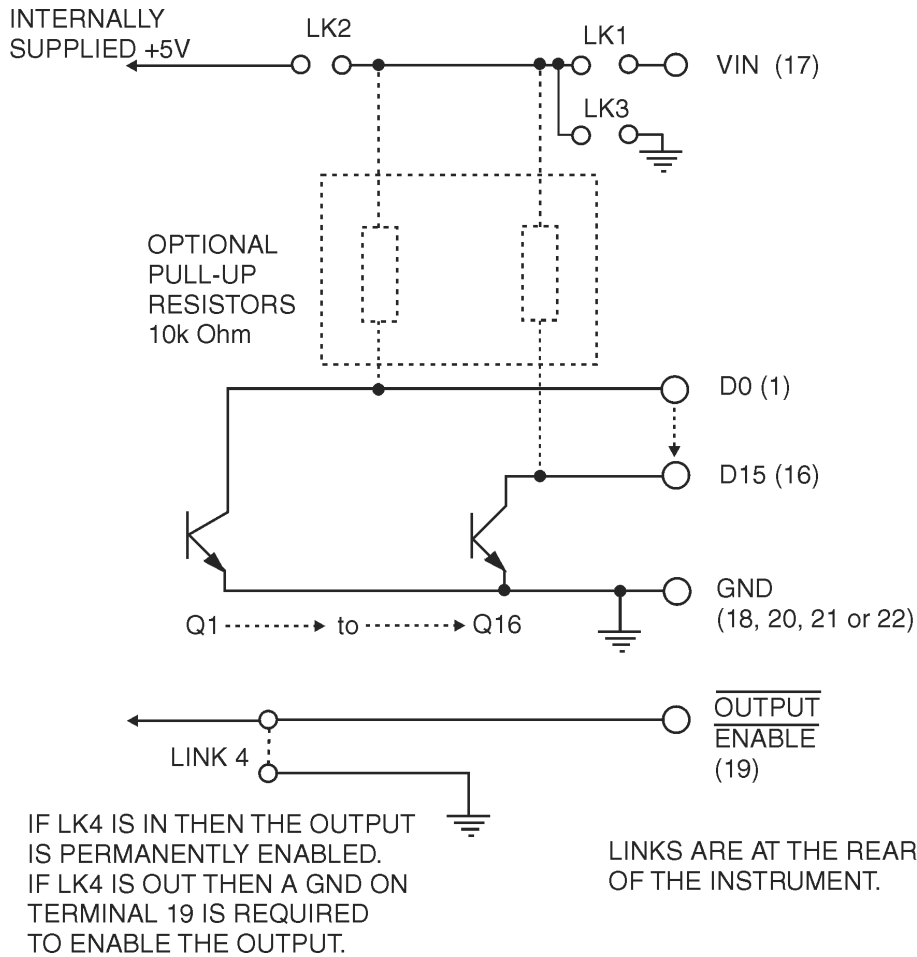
INTERNALLY SUPPLIED +5V

LK2

LK1

VIN (17)

LK3

OPTIONAL PULL-UP RESISTORS 10k Ohm

D0 (1)

D15 (16)

GND (18, 20, 21 or 22)

Q1 to Q16

$\overline{\text{OUTPUT}}$
$\overline{\text{ENABLE}}$
(19)

LINK 4

IF LK4 IS IN THEN THE OUTPUT IS PERMANENTLY ENABLED. IF LK4 IS OUT THEN A GND ON TERMINAL 19 IS REQUIRED TO ENABLE THE OUTPUT.

LINKS ARE AT THE REAR OF THE INSTRUMENT.